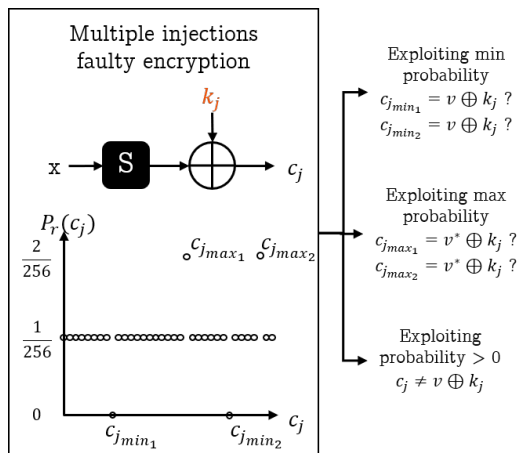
Multiple injections faulty encryption

$k_j$

x

S

$c_j$

$P_r(c_j)$

$\frac{2}{256}$

$c_{j_{max_1}}$ $c_{j_{max_2}}$

$\frac{1}{256}$

0

$c_j$

$c_{j_{min_1}}$ $c_{j_{min_2}}$

Exploiting min probability
$c_{j_{min_1}} = v \oplus k_j$ ?
$c_{j_{min_2}} = v \oplus k_j$ ?

Exploiting max probability
$c_{j_{max_1}} = v^* \oplus k_j$ ?
$c_{j_{max_2}} = v^* \oplus k_j$ ?

Exploiting probability > 0
$c_j \neq v \oplus k_j$